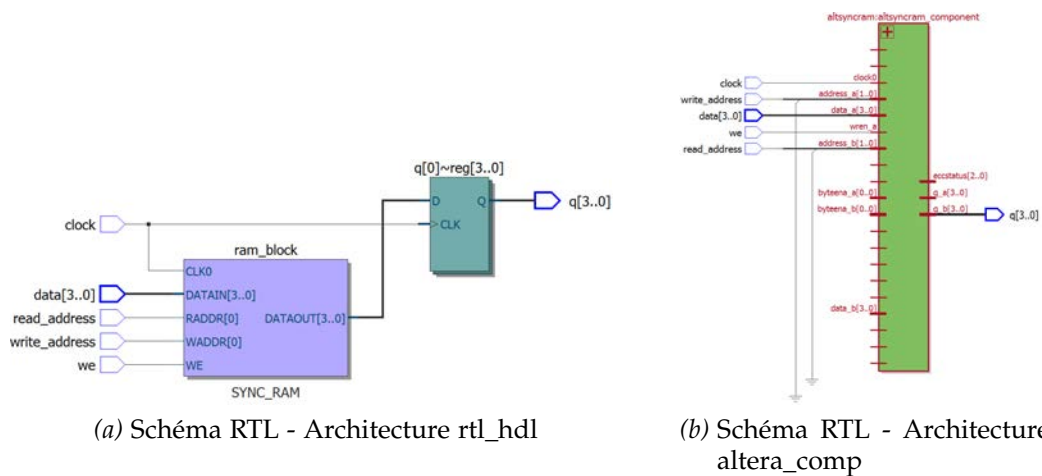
q[0]~reg[3..0]

D

Q

q[3..0]

clock

CLK

ram_block

CLK0

data[3..0]

DATAIN[3..0]

read_address

RADDR[0]

DATAOUT[3..0]

write_address

WADDR[0]

we

WE

SYNC_RAM

(a) Schéma RTL - Architecture rtl_hdl

altsyncram:altsyncram_component

clock

clock0

write_address

address_a[1..0]

data[3..0]

data_a[3..0]

we

wren_a

read_address

address_b[1..0]

eccstatus[2..0]

q_a[3..0]

byteena_a[0..0]

byteena_b[0..0]

q_b[3..0]

q[3..0]

data_b[3..0]

(b) Schéma RTL - Architecture altera_comp